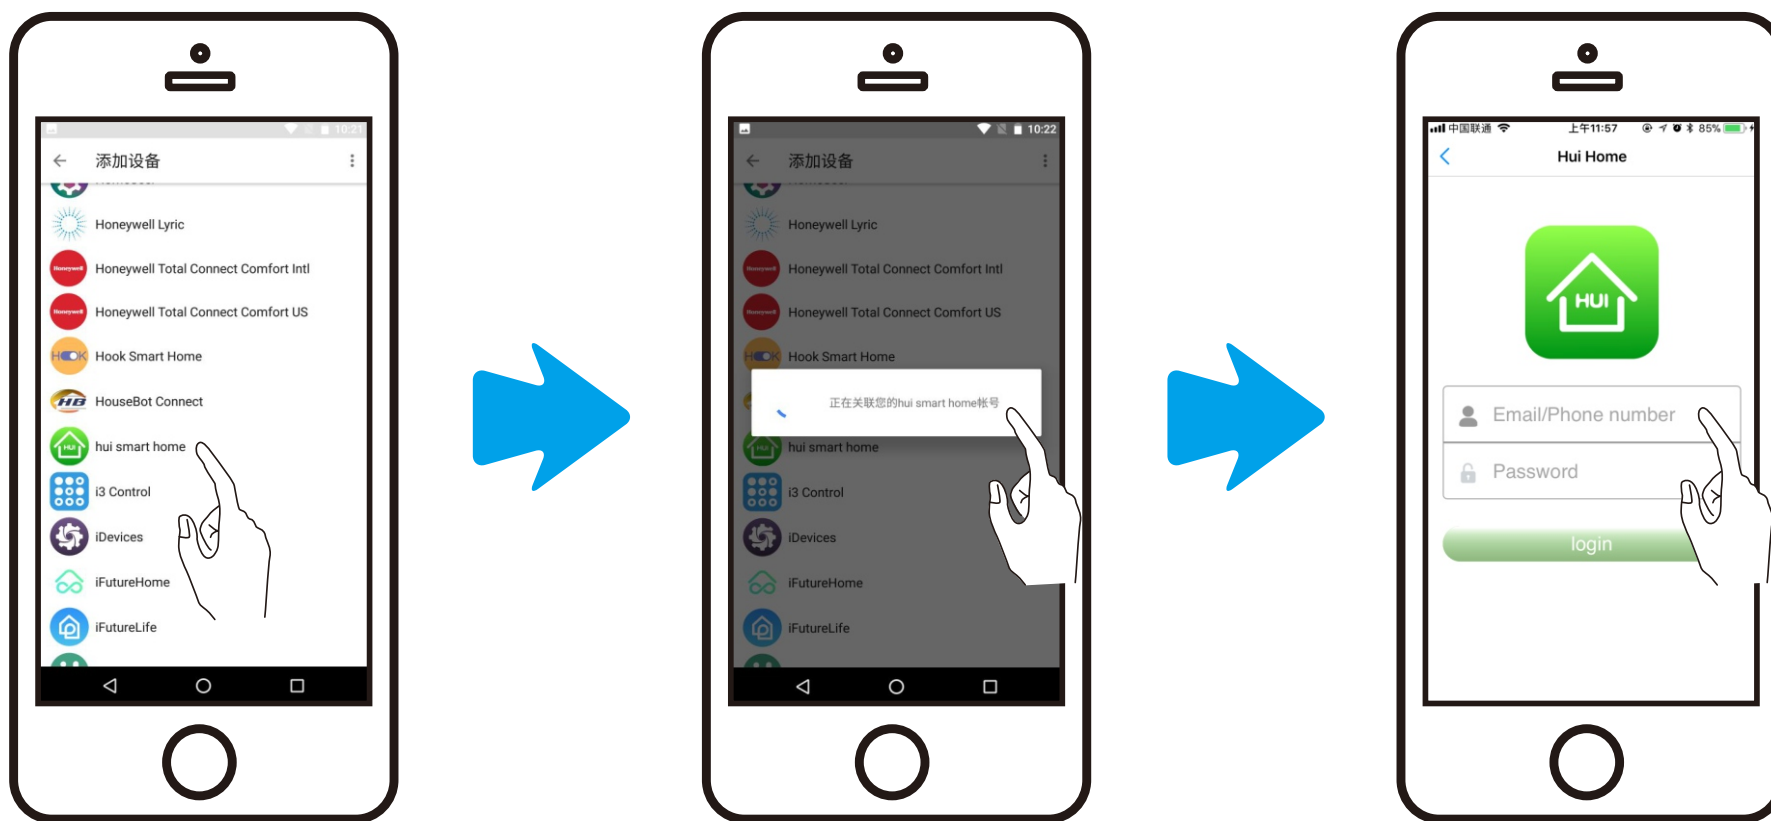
10:21

添加设备

Honeywell Lyric

Honeywell Total Connect Comfort Intl

Honeywell Total Connect Comfort US

Hook Smart Home

HouseBot Connect

hui smart home

i3 Control

iDevices

iFutureHome

iFutureLife

10:22

添加设备

Honeywell Lyric

Honeywell Total Connect Comfort Intl

Honeywell Total Connect Comfort US

Hook Smart Home

正在关联您的hui smart home帐号

hui smart home

i3 Control

iDevices

iFutureHome

iFutureLife

中国联通 上午11:57 85%

Hui Home

HUI

Email/Phone number

Password

login